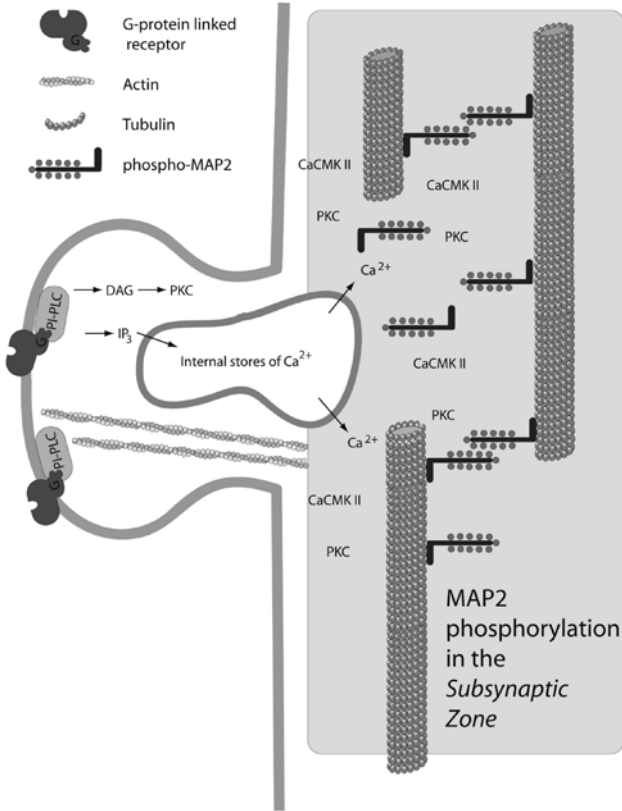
G

G-protein linked receptor

Actin

Tubulin

phospho-MAP2

CaCMK II

CaCMK II

PKC

PKC

$Ca^{2+}$

DAG → PKC

G

PI-PLC

→ $IP_3$

Internal stores of $Ca^{2+}$

CaCMK II

PKC

$Ca^{2+}$

G

PI-PLC

G

CaCMK II

PKC

MAP2 phosphorylation in the *Subsynaptic Zone*